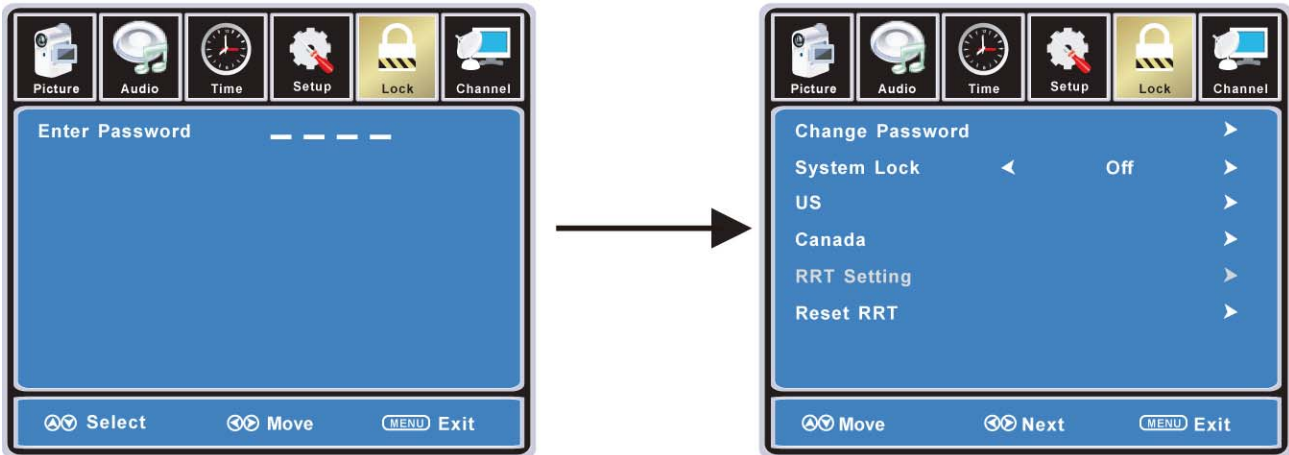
Picture Audio Time Setup Lock Channel

Enter Password _ _ _ _

Select Move MENU Exit

Picture Audio Time Setup Lock Channel

Change Password

System Lock Off

US

Canada

RRT Setting

Reset RRT

Move Next MENU Exit